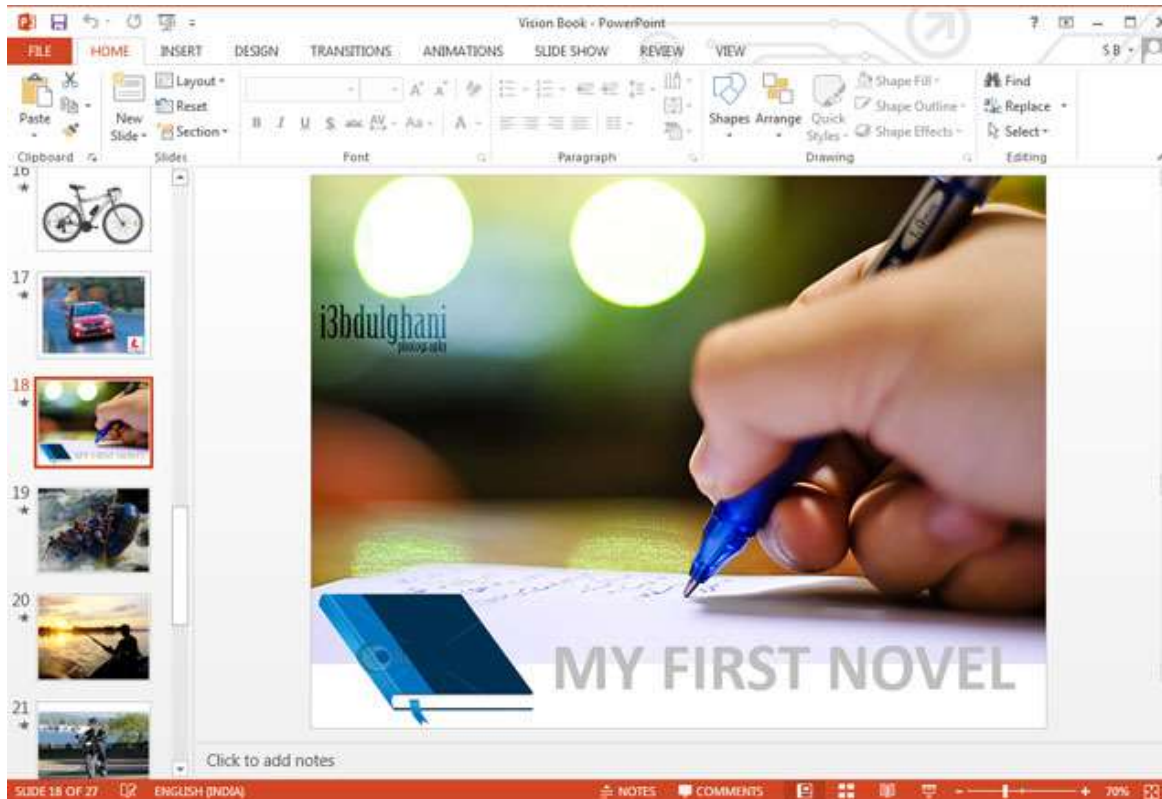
Vision Book - PowerPoint

? – ×

FILE HOME INSERT DESIGN TRANSITIONS ANIMATIONS SLIDE SHOW REVIEW VIEW

S B

Paste

Clipboard

New Slide

Layout

Reset

Section

Slides

Font

Paragraph

Shapes Arrange Quick Styles

Shape Fill

Shape Outline

Shape Effects

Drawing

Find

Replace

Select

Editing

16

17

18

19

20

21

i3bdulghani
photography

MY FIRST NOVEL

Click to add notes

SLIDE 18 OF 27 ENGLISH (INDIA) NOTES COMMENTS 70%